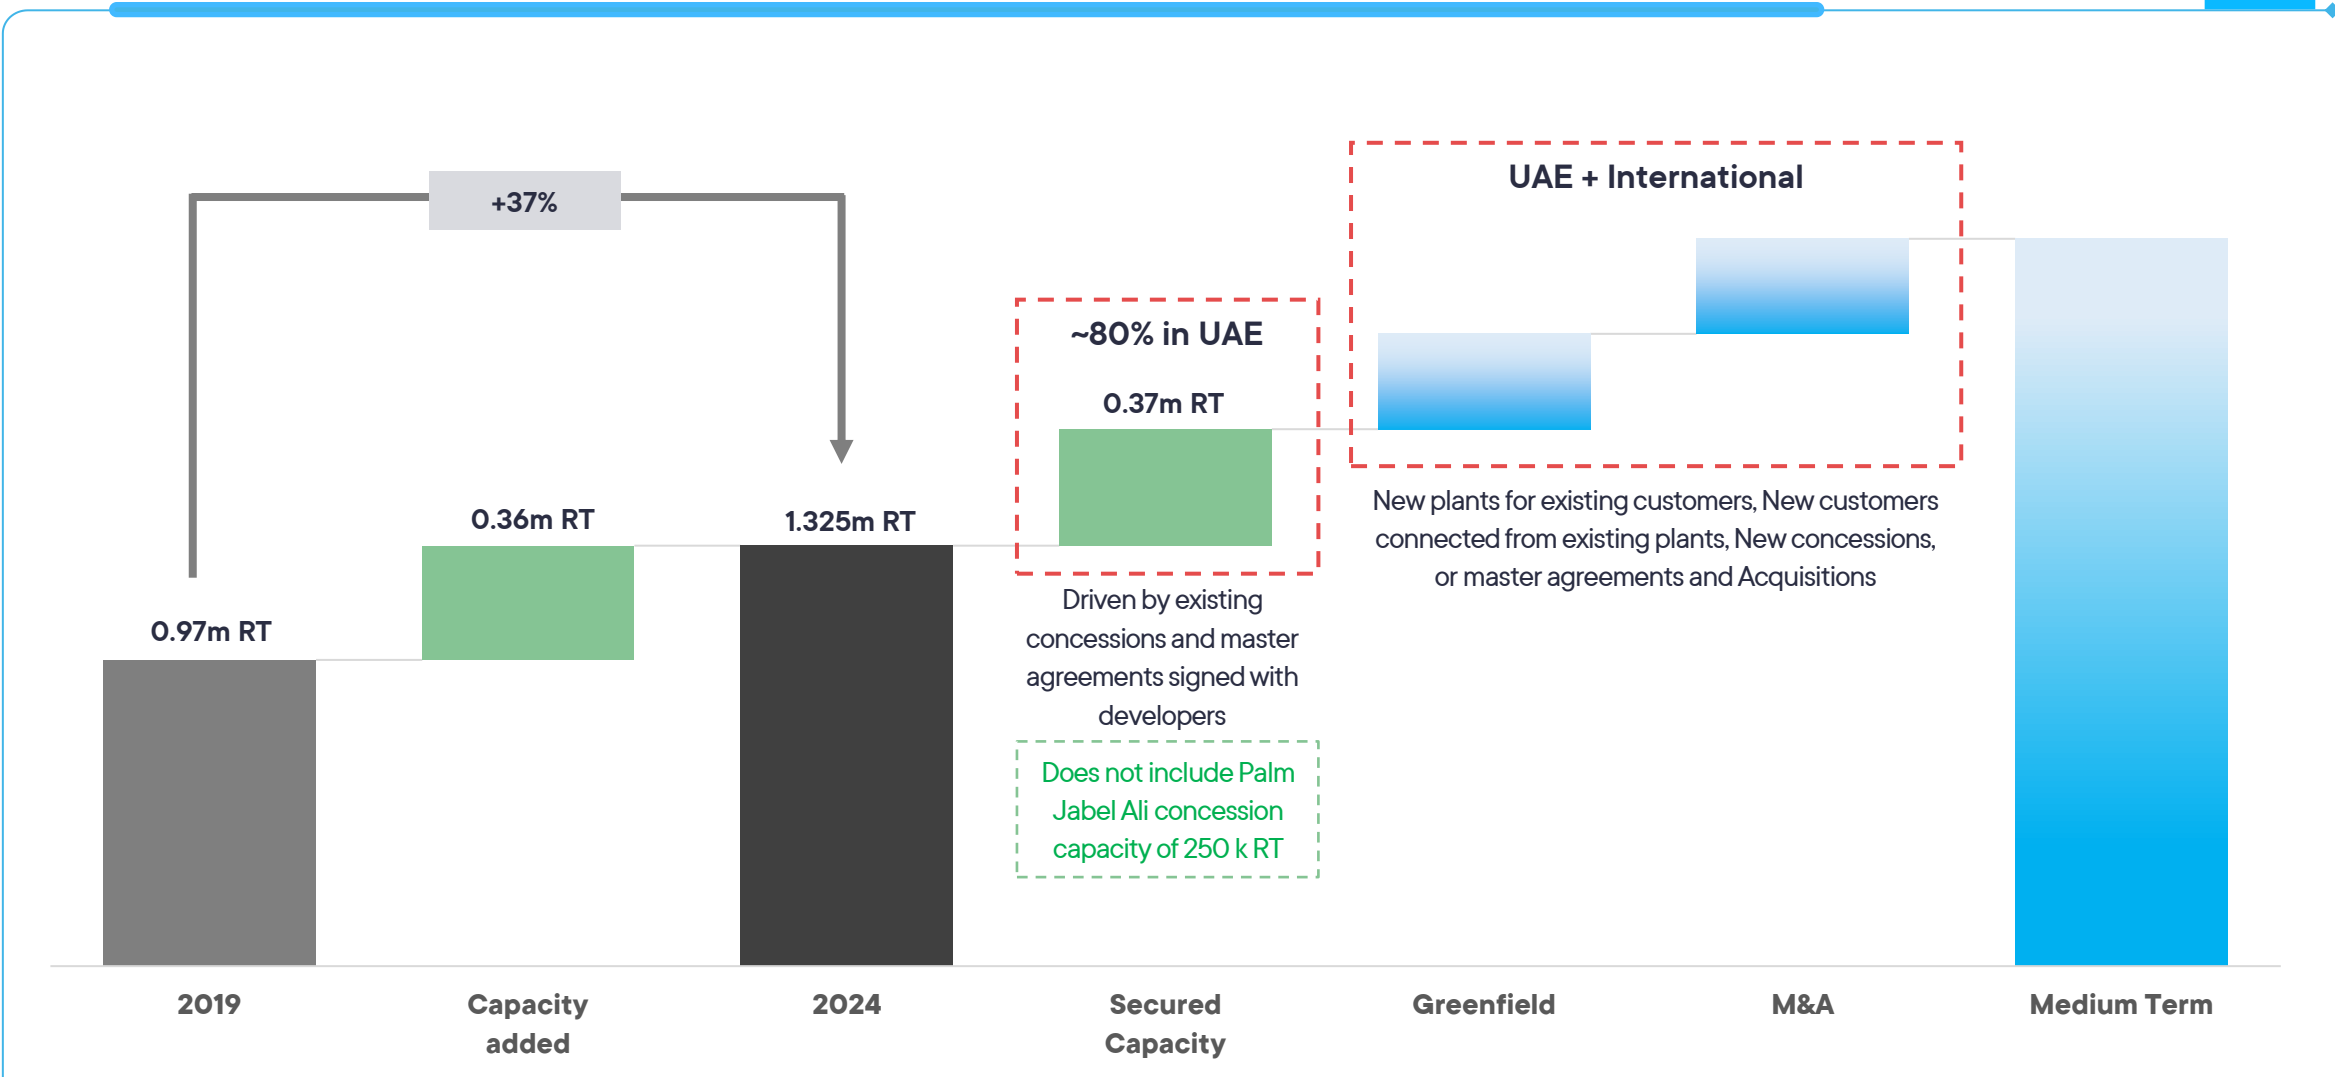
+37%

UAE + International

~80% in UAE

0.37m RT

0.36m RT

1.325m RT

0.97m RT

New plants for existing customers, New customers connected from existing plants, New concessions, or master agreements and Acquisitions

Driven by existing concessions and master agreements signed with developers

Does not include Palm Jabel Ali concession capacity of 250 k RT

2019

Capacity added

2024

Secured Capacity

Greenfield

M&A

Medium Term